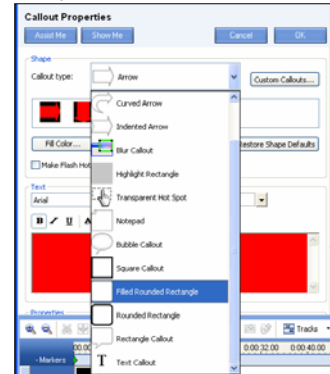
Callout Properties

Assist Me
Show Me
Cancel
OK

Shape

Callout type:
Arrow
Custom Callouts...

Curved Arrow
Indented Arrow
Blur Callout
Highlight Rectangle
Transparent Hot Spot
Notepad
Bubble Callout
Square Callout
Filled Rounded Rectangle
Rounded Rectangle
Rectangle Callout
Text Callout

Fill Color...
Restore Shape Defaults
Make Flash Hot

Text
Arial
B
I
U

Properties

Tracks
- Markers
00:00:32:00
00:00:40:00